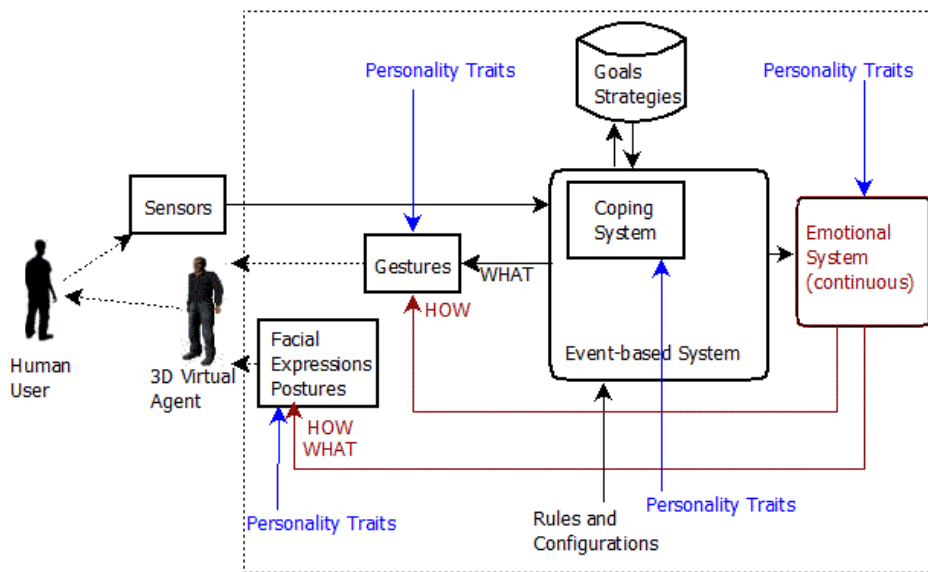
Personality Traits

Goals
Strategies

Personality Traits

Sensors

Coping
System

Emotional
System
(continuous)

Gestures

WHAT

HOW

Human
User

3D Virtual
Agent

Facial
Expressions
Postures

Event-based System

HOW
WHAT

Personality Traits

Personality Traits

Rules and
Configurations